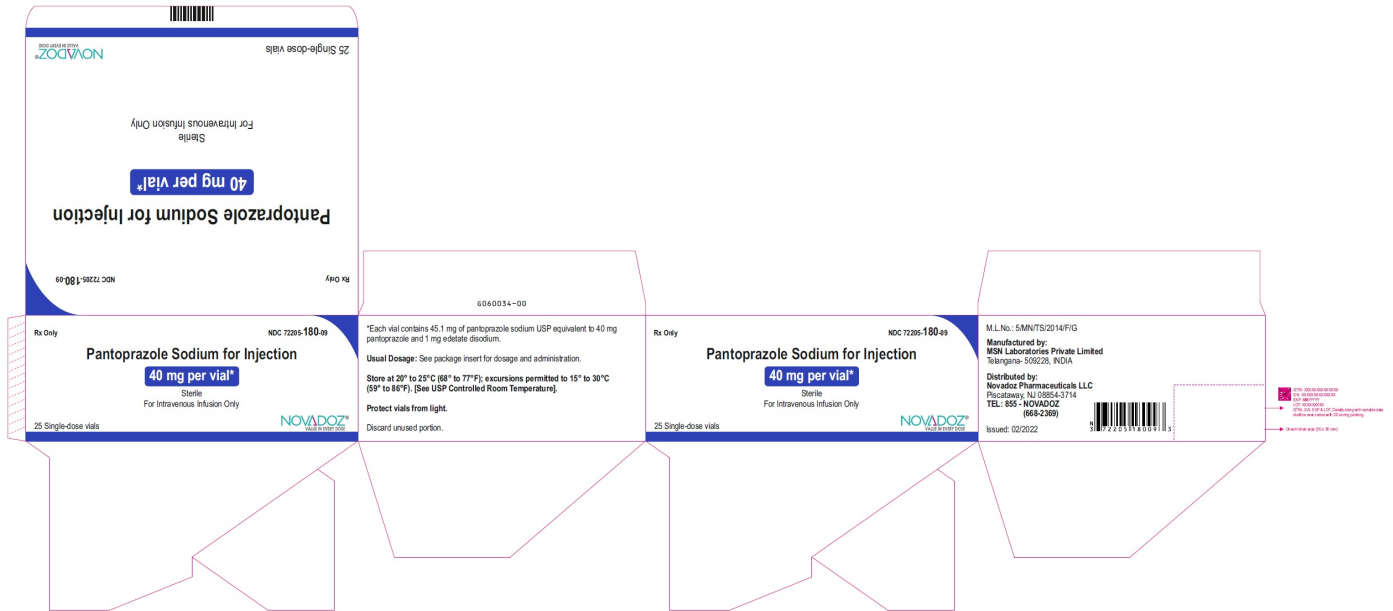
25 Single-dose vials

NOVADOZ
VALUE IN EVERY DOSE

Pantoprazole Sodium for Injection

40 mg per vial*

Sterile

For Intravenous Infusion Only

NDC 72205-180-09

Rx Only

6060034-00

Rx Only

NDC 72205-180-09

Pantoprazole Sodium for Injection

40 mg per vial*

Sterile

For Intravenous Infusion Only

25 Single-dose vials

NOVADOZ®
VALUE IN EVERY DOSE

*Each vial contains 45.1 mg of pantoprazole sodium USP equivalent to 40 mg pantoprazole and 1 mg edetate disodium.

Usual Dosage: See package insert for dosage and administration.

Store at 20° to 25°C (68° to 77°F); excursions permitted to 15° to 30°C (59° to 86°F). [See USP Controlled Room Temperature].

Protect vials from light.

Discard unused portion.

Rx Only

NDC 72205-180-09

Pantoprazole Sodium for Injection

40 mg per vial*

Sterile

For Intravenous Infusion Only

25 Single-dose vials

NOVADOZ®
VALUE IN EVERY DOSE

M.L.No.: 5/MN/TS/2014/F/G

Manufactured by:
MSN Laboratories Private Limited
Telangana- 509228, INDIA

Distributed by:
Novadoz Pharmaceuticals LLC
Piscataway, NJ 08854-3714
TEL: 855 - NOVADOZ
(668-2369)

N 3 72205 18009 3

Issued: 02/2022

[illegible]

Unvarnished area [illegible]